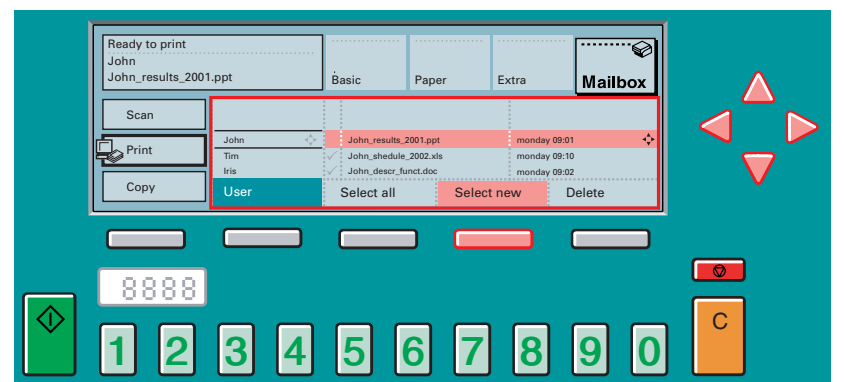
Ready to print
John
John_results_2001.ppt

Basic

Paper

Extra

Mailbox

Scan

Print

Copy

| John | John_results_2001.ppt | monday 09:01 |
|---|---|---|
| Tim | John_shedule_2002.xls | monday 09:10 |
| Iris | John_descr_funct.doc | monday 09:02 |

User

Select all

Select new

Delete

8888

C

1 2 3 4 5 6 7 8 9 0